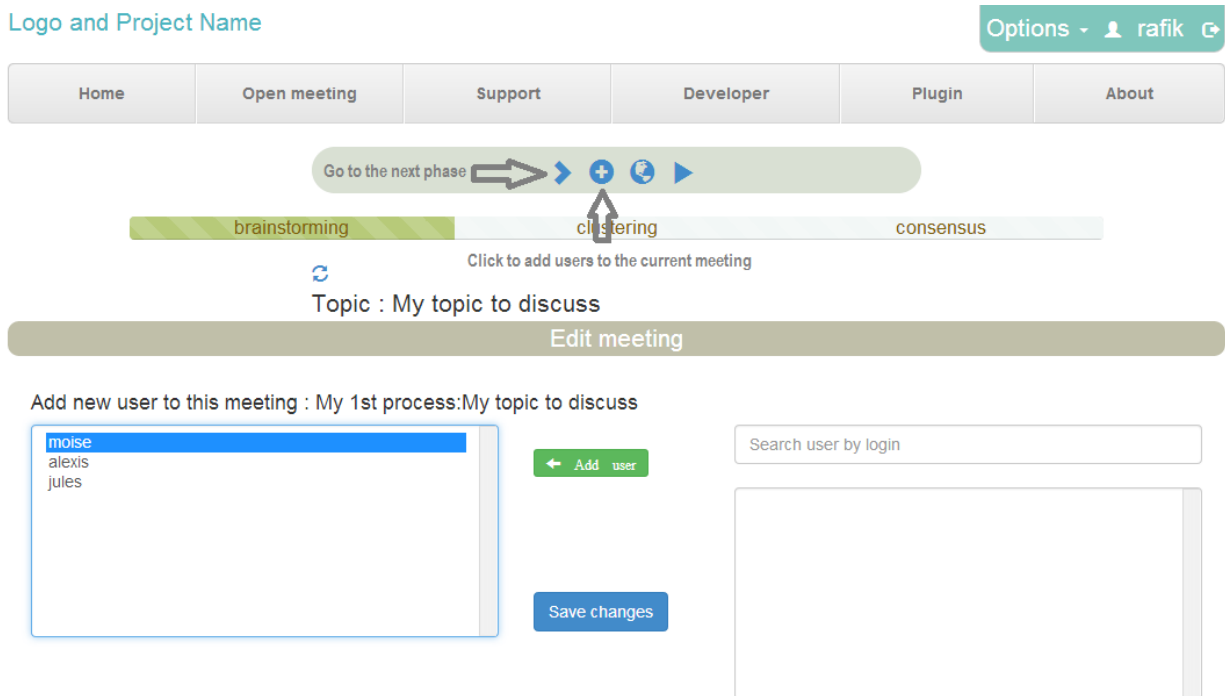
Logo and Project Name

Options rafik

| Home | Open meeting | Support | Developer | Plugin | About |
|---|---|---|---|---|---|

Go to the next phase

brainstorming clustering consensus

Click to add users to the current meeting

Topic : My topic to discuss

Edit meeting

Add new user to this meeting : My 1st process:My topic to discuss

moise
alexis
jules

Add user

Search user by login

Save changes